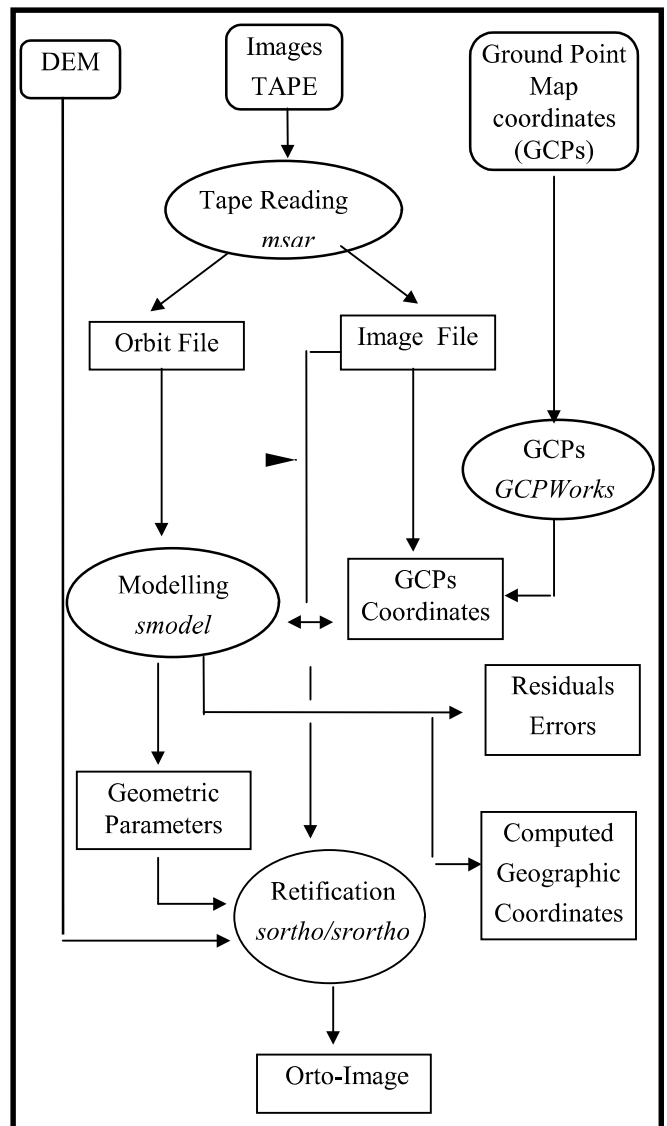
DEM

Images TAPE

Ground Point Map coordinates (GCPs)

Tape Reading
*msar*

Orbit File

Image File

GCPs
*GCPWorks*

Modelling
*smodel*

GCPs Coordinates

Residuals Errors

Geometric Parameters

Computed Geographic Coordinates

Retification
*sortho/srortho*

Orto-Image